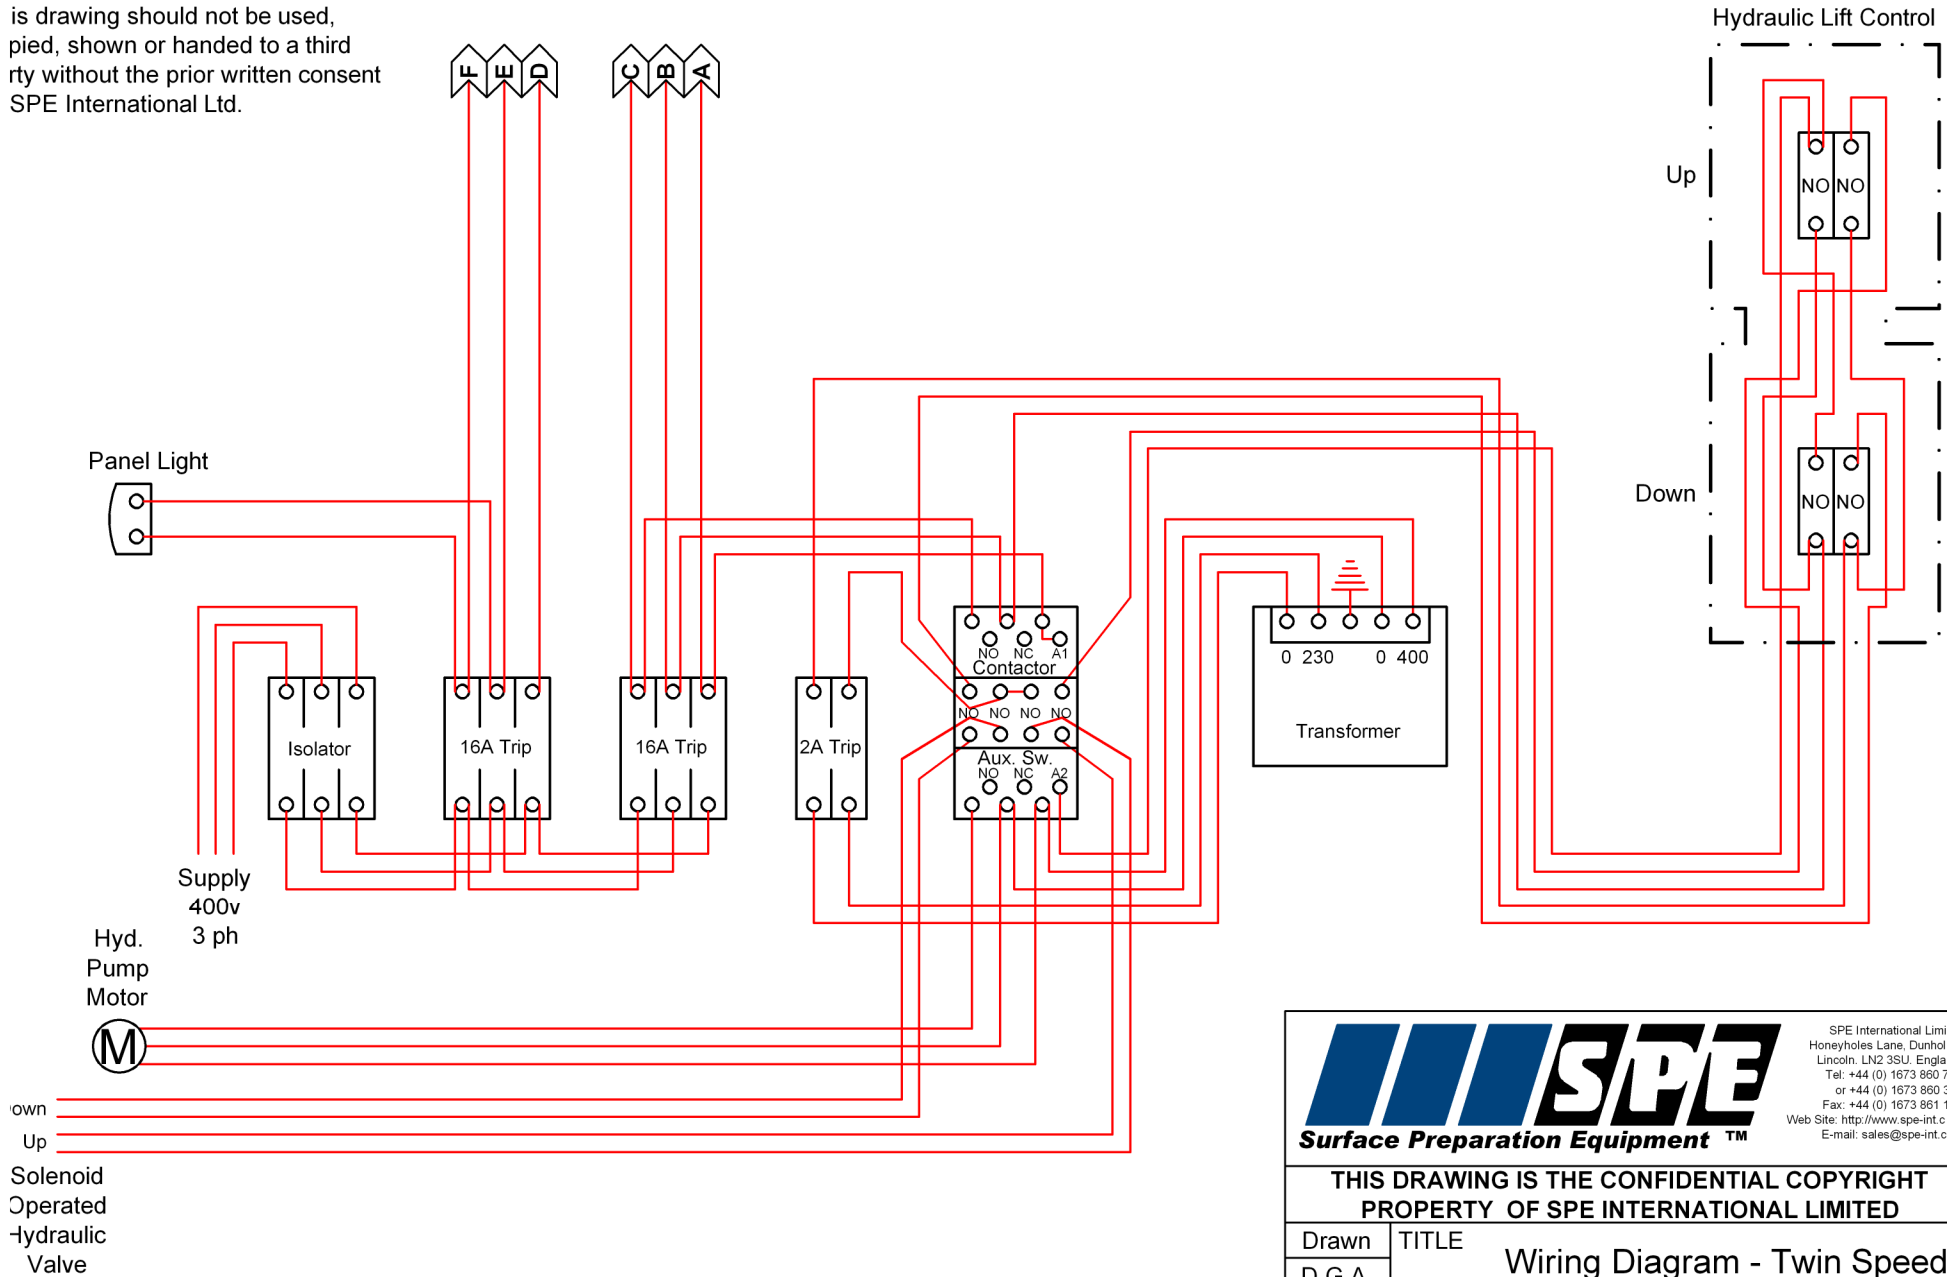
is drawing should not be used, pied, shown or handed to a third rty without the prior written consent SPE International Ltd.

F E D C B A

Hydraulic Lift Control

Up

NO NO

Down

NO NO

Panel Light

Isolator

16A Trip

16A Trip

2A Trip

NO NC A1
Contactor
NO NO NO NO
Aux. Sw.
NO NC A2

0 230 0 400

Transformer

Supply
400v
3 ph

Hyd.
Pump
Motor

M

own

Up

Solenoid
Operated
Hydraulic
Valve

SPE International Limi
Honeyholes Lane, Dunhol
Lincoln. LN2 3SU. Engla
Tel: +44 (0) 1673 860 7
or +44 (0) 1673 860 3
Fax: +44 (0) 1673 861 1
Web Site: http://www.spe-int.c
E-mail: sales@spe-int.c

SPE

Surface Preparation Equipment ™

THIS DRAWING IS THE CONFIDENTIAL COPYRIGHT PROPERTY OF SPE INTERNATIONAL LIMITED

Drawn
D.G.A.

TITLE

Wiring Diagram - Twin Speed